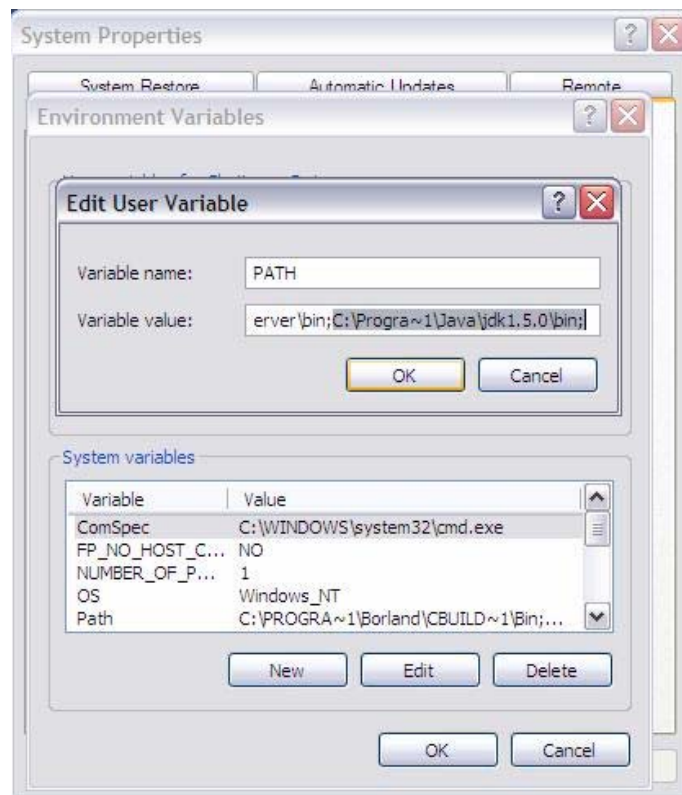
System Properties

System Restore | Automatic Updates | Remote

Environment Variables

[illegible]

Edit User Variable

Variable name: PATH

Variable value: erver\bin;C:\Progra~1\Java\jdk1.5.0\bin;

OK Cancel

System variables

| Variable | Value |
|---|---|
| ComSpec | C:\WINDOWS\system32\cmd.exe |
| FP_NO_HOST_C... | NO |
| NUMBER_OF_P... | 1 |
| OS | Windows_NT |
| Path | C:\PROGRA~1\Borland\CBUILD~1\Bin;... |

New Edit Delete

OK Cancel